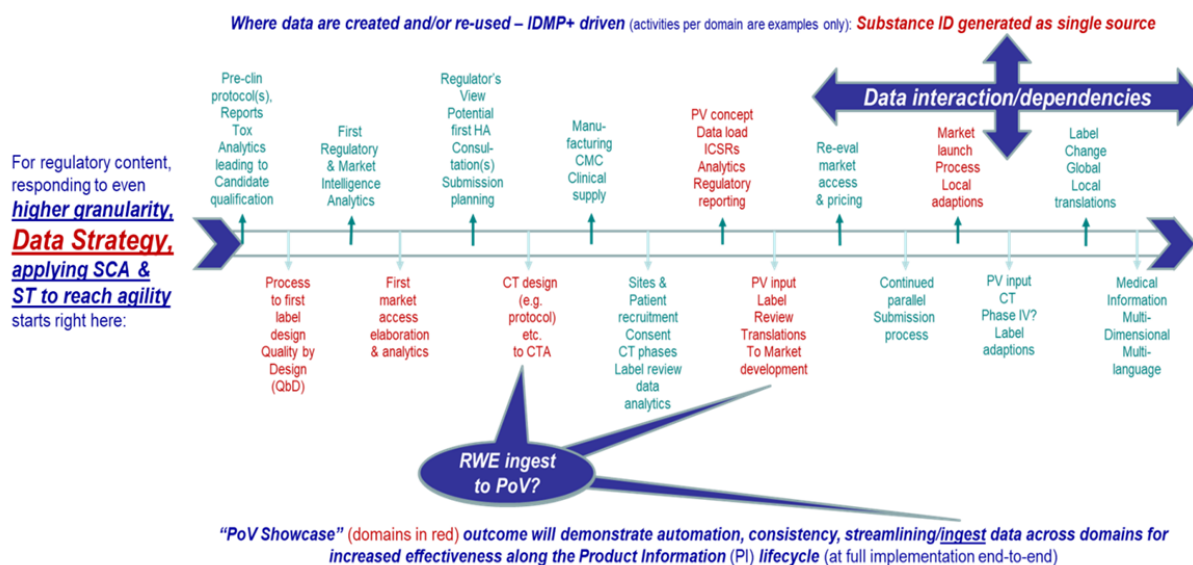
Where data are created and/or re-used – IDMP+ driven (activities per domain are examples only): Substance ID generated as single source

Data interaction/dependencies

For regulatory content, responding to even higher granularity, Data Strategy, applying SCA & ST to reach agility starts right here:

Pre-clin protocol(s), Reports Tox Analytics leading to Candidate qualification

Process to first label design Quality by Design (QbD)

First Regulatory & Market Intelligence Analytics

First market access elaboration & analytics

Regulator's View Potential first HA Consul-tation(s) Submission planning

CT design (e.g. protocol) etc. to CTA

Manu-facturing CMC Clinical supply

Sites & Patient recruitment Consent CT phases Label review data analytics

PV concept Data load ICSRs Analytics Regulatory reporting

PV input Label Review Translations To Market development

Re-eval market access & pricing

Continued parallel Submission process

Market launch Process Local adaptions

PV input CT Phase IV? Label adaptions

Label Change Global Local translations

Medical Information Multi-Dimensional Multi-language

RWE ingest to PoV?

"PoV Showcase" (domains in red) outcome will demonstrate automation, consistency, streamlining/ingest data across domains for increased effectiveness along the Product Information (PI) lifecycle (at full implementation end-to-end)